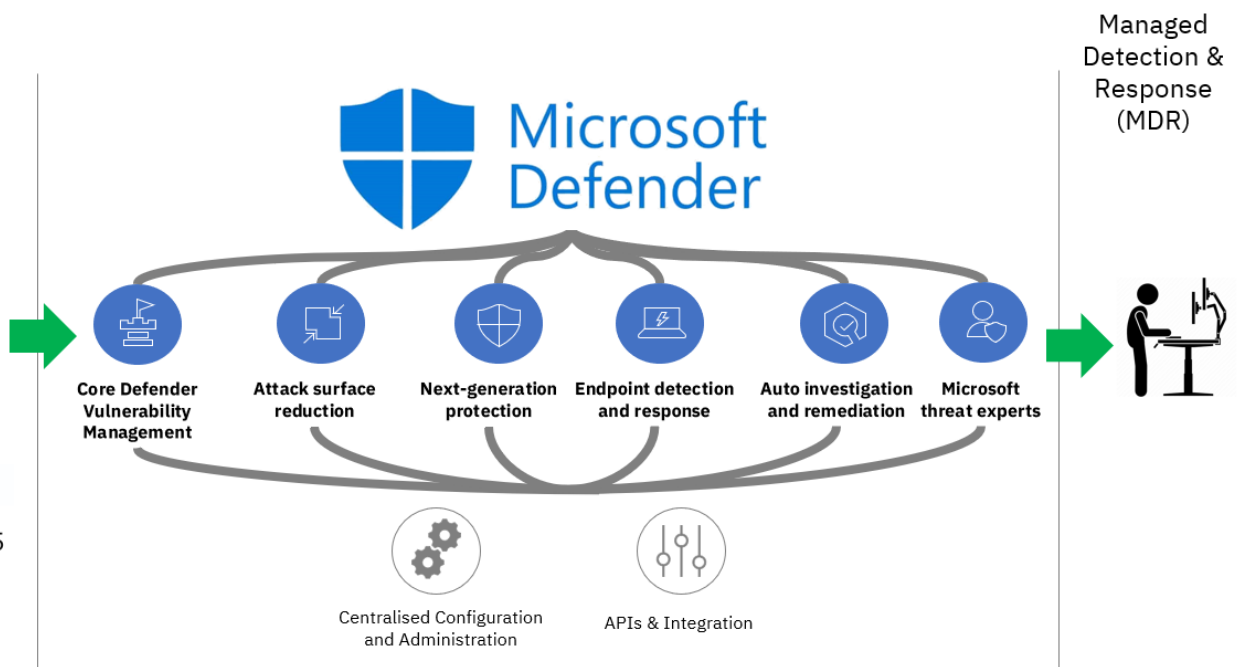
Managed Detection & Response (MDR)

Microsoft Defender

Core Defender Vulnerability Management

Attack surface reduction

Next-generation protection

Endpoint detection and response

Auto investigation and remediation

Microsoft threat experts

Centralised Configuration and Administration

APIs & Integration

5